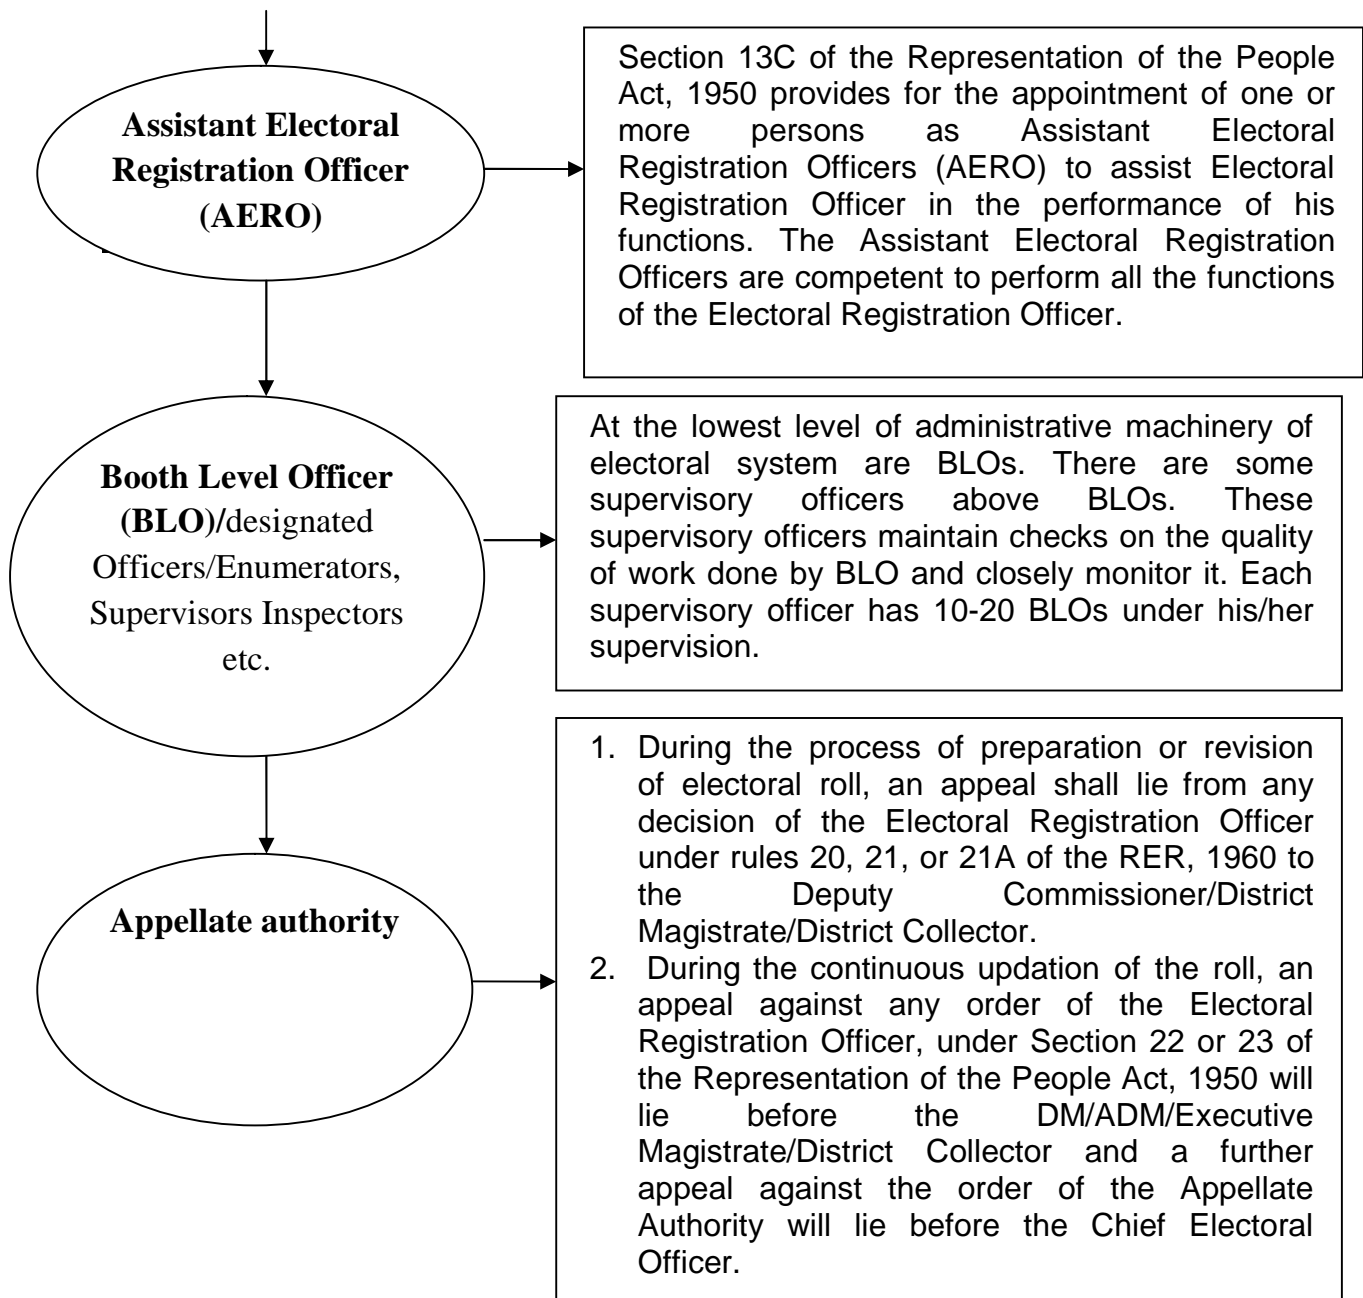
Assistant Electoral Registration Officer (AERO)

Section 13C of the Representation of the People Act, 1950 provides for the appointment of one or more persons as Assistant Electoral Registration Officers (AERO) to assist Electoral Registration Officer in the performance of his functions. The Assistant Electoral Registration Officers are competent to perform all the functions of the Electoral Registration Officer.

Booth Level Officer (BLO)/designated Officers/Enumerators, Supervisors Inspectors etc.

At the lowest level of administrative machinery of electoral system are BLOs. There are some supervisory officers above BLOs. These supervisory officers maintain checks on the quality of work done by BLO and closely monitor it. Each supervisory officer has 10-20 BLOs under his/her supervision.

Appellate authority

1. During the process of preparation or revision of electoral roll, an appeal shall lie from any decision of the Electoral Registration Officer under rules 20, 21, or 21A of the RER, 1960 to the Deputy Commissioner/District Magistrate/District Collector.
2. During the continuous updation of the roll, an appeal against any order of the Electoral Registration Officer, under Section 22 or 23 of the Representation of the People Act, 1950 will lie before the DM/ADM/Executive Magistrate/District Collector and a further appeal against the order of the Appellate Authority will lie before the Chief Electoral Officer.